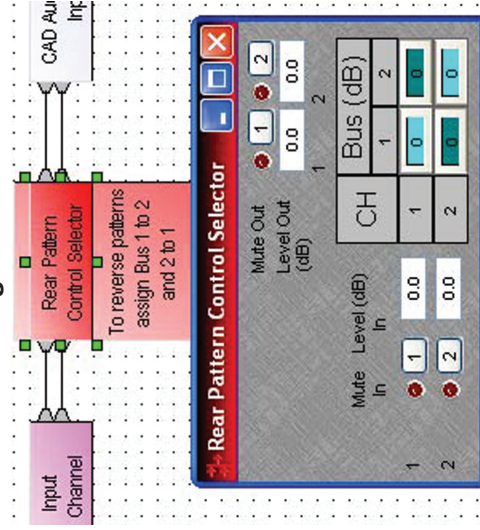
CAD Au
Inp

Rear Pattern Control Selector

To reverse patterns assign Bus 1 to 2 and 2 to 1

Input Channel

Rear Pattern Control Selector

Mute In
Level (dB) In
1
0.0
2
0.0
1
2

Mute Out
Level Out (dB)
1
0.0
2
0.0
1
2

| CH | Bus (dB) 1 | Bus (dB) 2 |
|---|---|---|
| 1 | 0 | 0 |
| 2 | 0 | 0 |